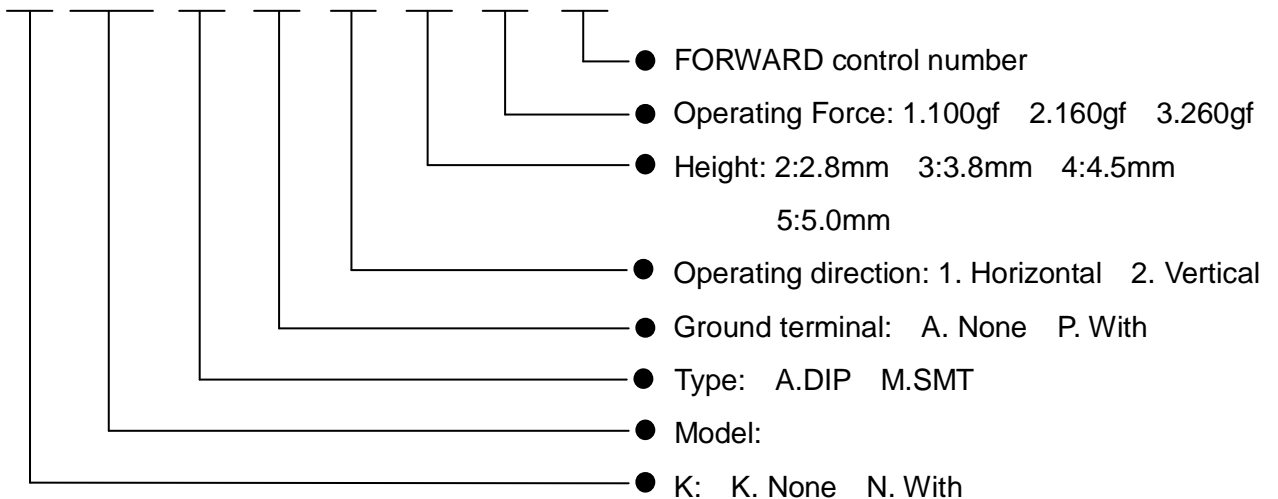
FORWARD control number

Operating Force: 1.100gf 2.160gf 3.260gf

Height: 2:2.8mm 3:3.8mm 4:4.5mm 5:5.0mm

Operating direction: 1. Horizontal 2. Vertical

Ground terminal: A. None P. With

Type: A.DIP M.SMT

Model:

K: K. None N. With